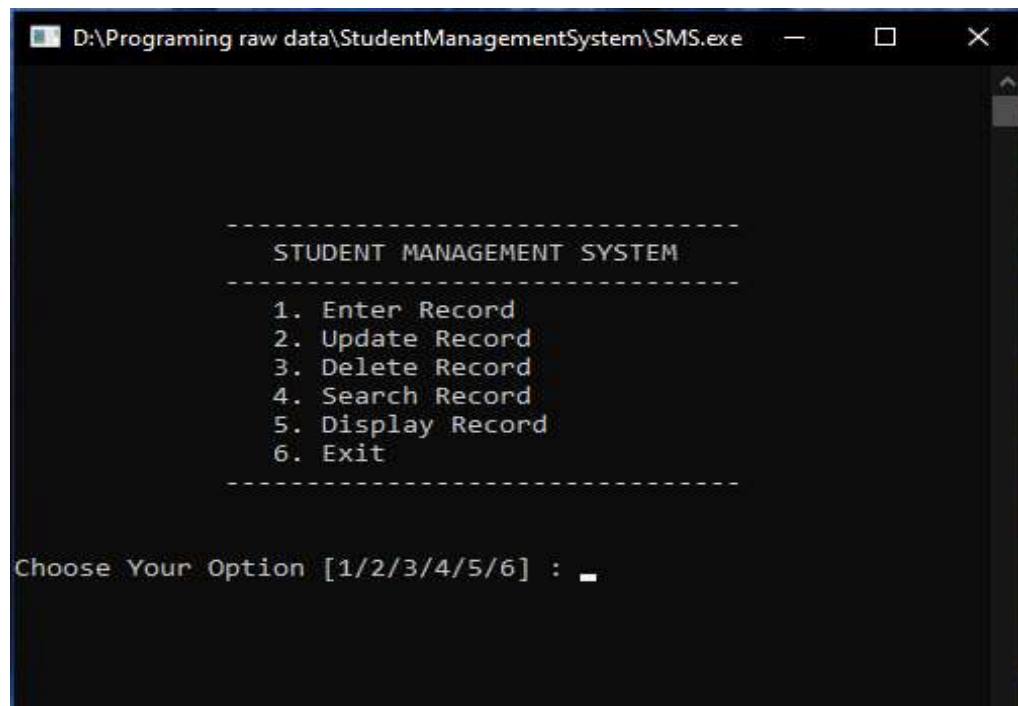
D:\Programing raw data\StudentManagementSystem\SMS.exe

--------------------------------
STUDENT MANAGEMENT SYSTEM
--------------------------------
1. Enter Record
2. Update Record
3. Delete Record
4. Search Record
5. Display Record
6. Exit
--------------------------------

Choose Your Option [1/2/3/4/5/6] :